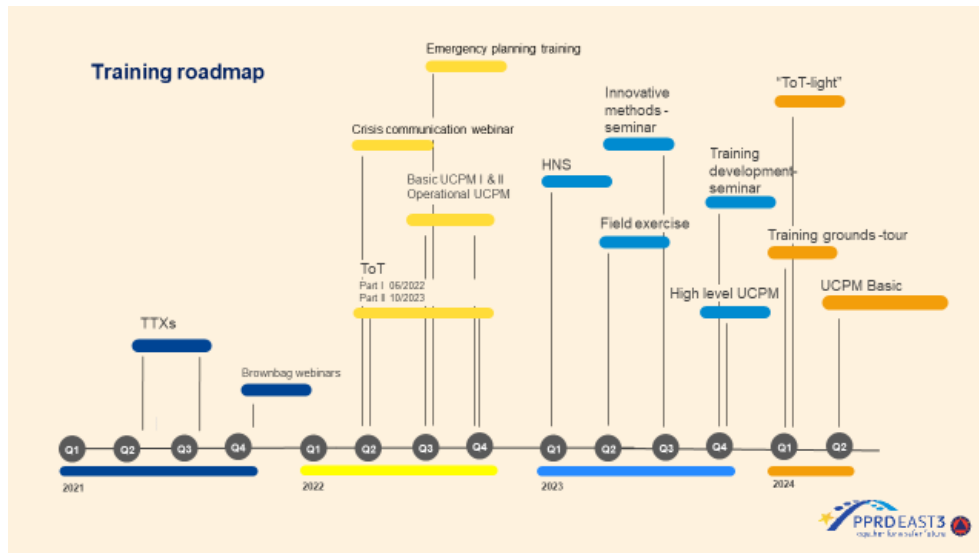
Training roadmap

Emergency planning training

Crisis communication webinar

Basic UCPM I & II
Operational UCPM

ToT
Part I 06/2022
Part II 10/2023

TTXs

Brownbag webinars

HNS

Innovative methods - seminar

Field exercise

Training development-seminar

High level UCPM

"ToT-light"

Training grounds -tour

UCPM Basic

Q1 Q2 Q3 Q4 Q1 Q2 Q3 Q4 Q1 Q2 Q3 Q4 Q1 Q2

2021

2022

2023

2024

PPRD EAST 3
together for a safer future